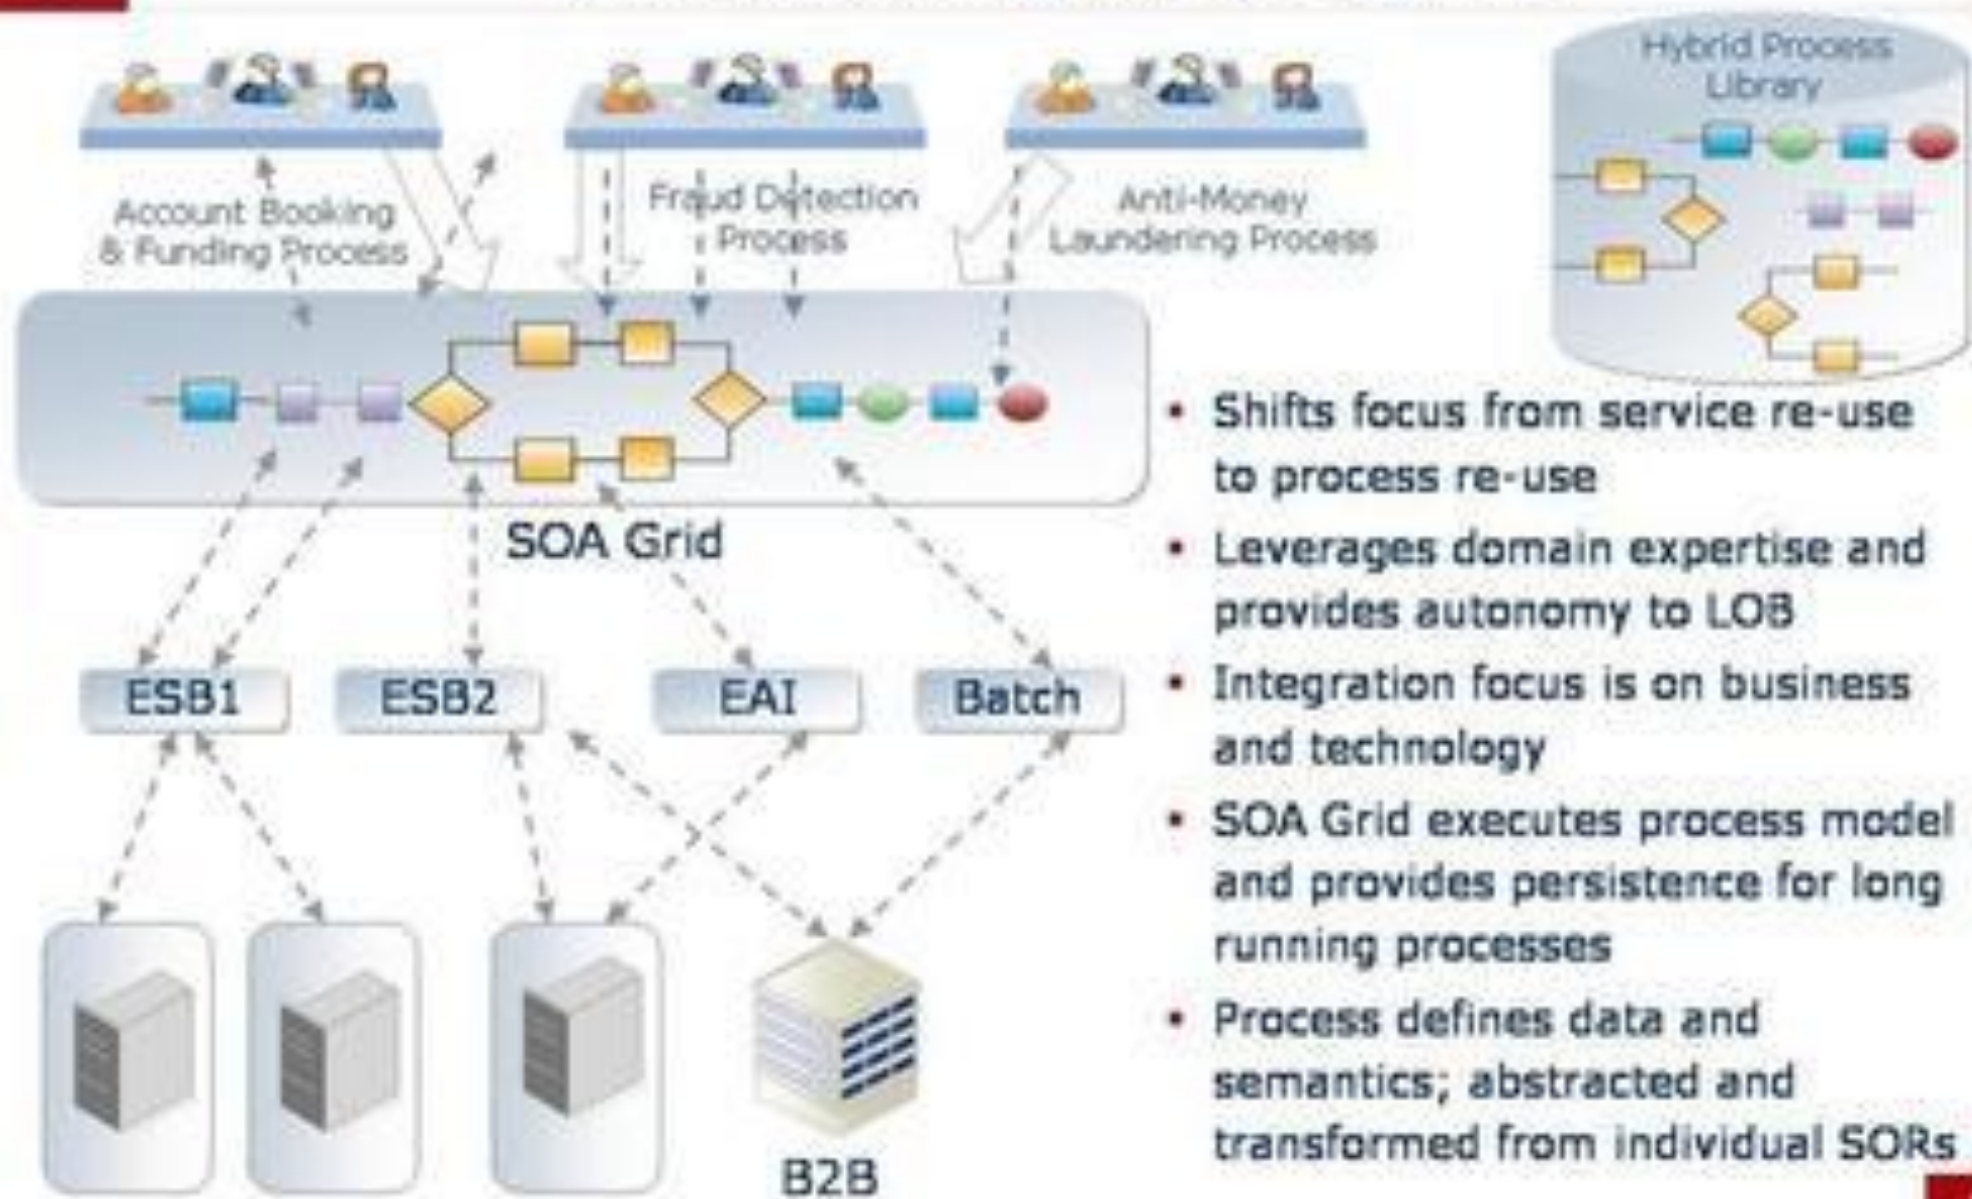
Hybrid Process Library

Account Booking & Funding Process

Fraud Detection Process

Anti-Money Laundering Process

SOA Grid

ESB1

ESB2

EAI

Batch

B2B

- Shifts focus from service re-use to process re-use
- Leverages domain expertise and provides autonomy to LOB
- Integration focus is on business and technology
- SOA Grid executes process model and provides persistence for long running processes
- Process defines data and semantics; abstracted and transformed from individual SORs